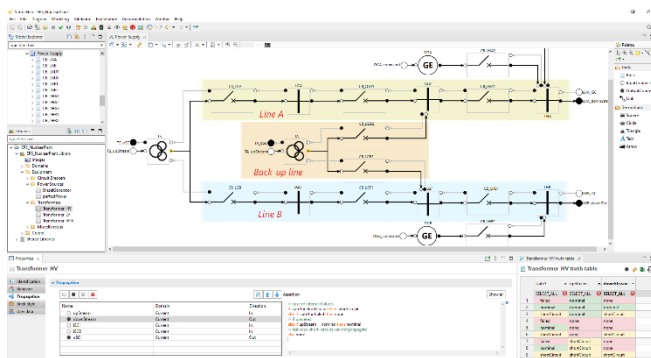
Line A
Back up line
Line B
GE
GE
Transformer HV
Transformer HV truth table
Properties
Palette
Model Explorer
Power Supply
Name
Domain
Direction
Current
Current
Current
Current
Current
In
Out
In
Out
In
upStream
downStream
iSC
iSC
oSC
false
nominal
nominal
none
shortCircuit
shortCircuit
Assertion
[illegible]